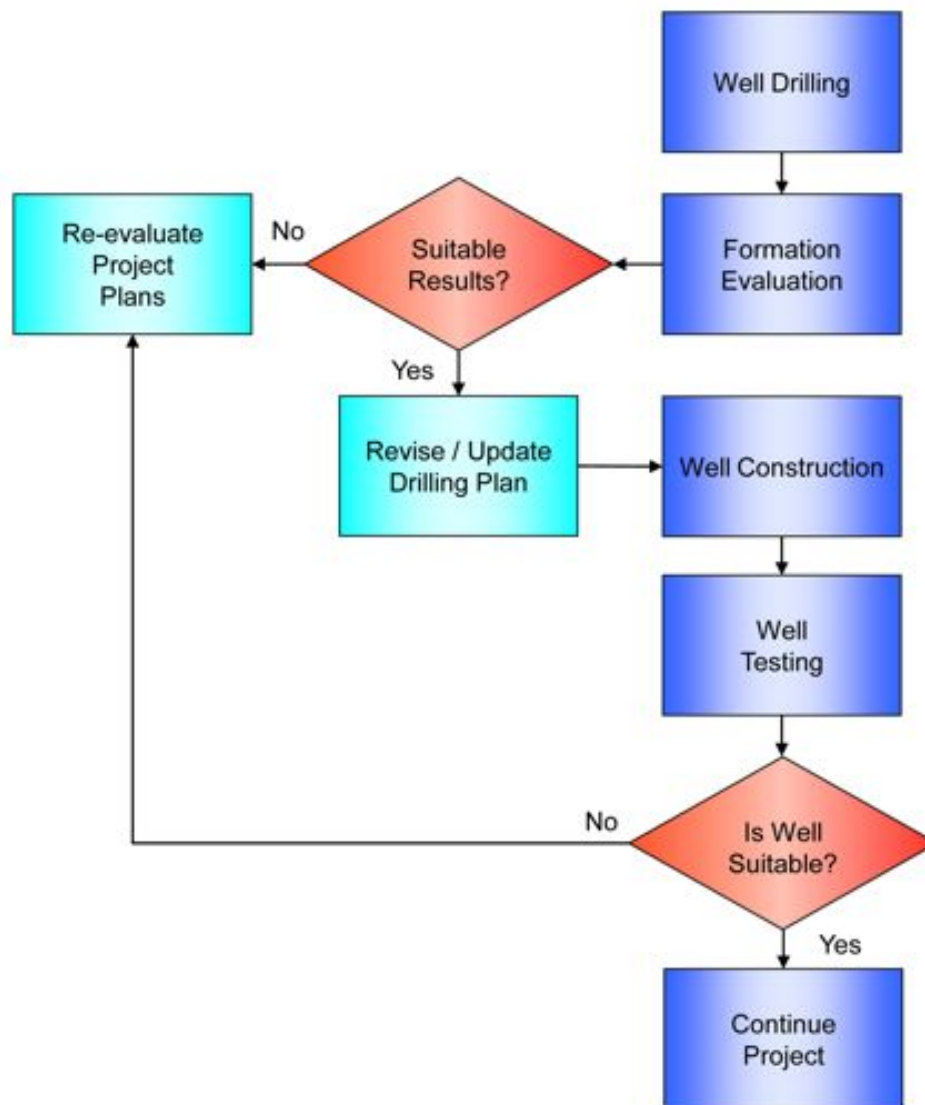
Well Drilling

Formation Evaluation

Suitable Results?

No

Re-evaluate Project Plans

Yes

Revise / Update Drilling Plan

Well Construction

Well Testing

Is Well Suitable?

No

Yes

Continue Project